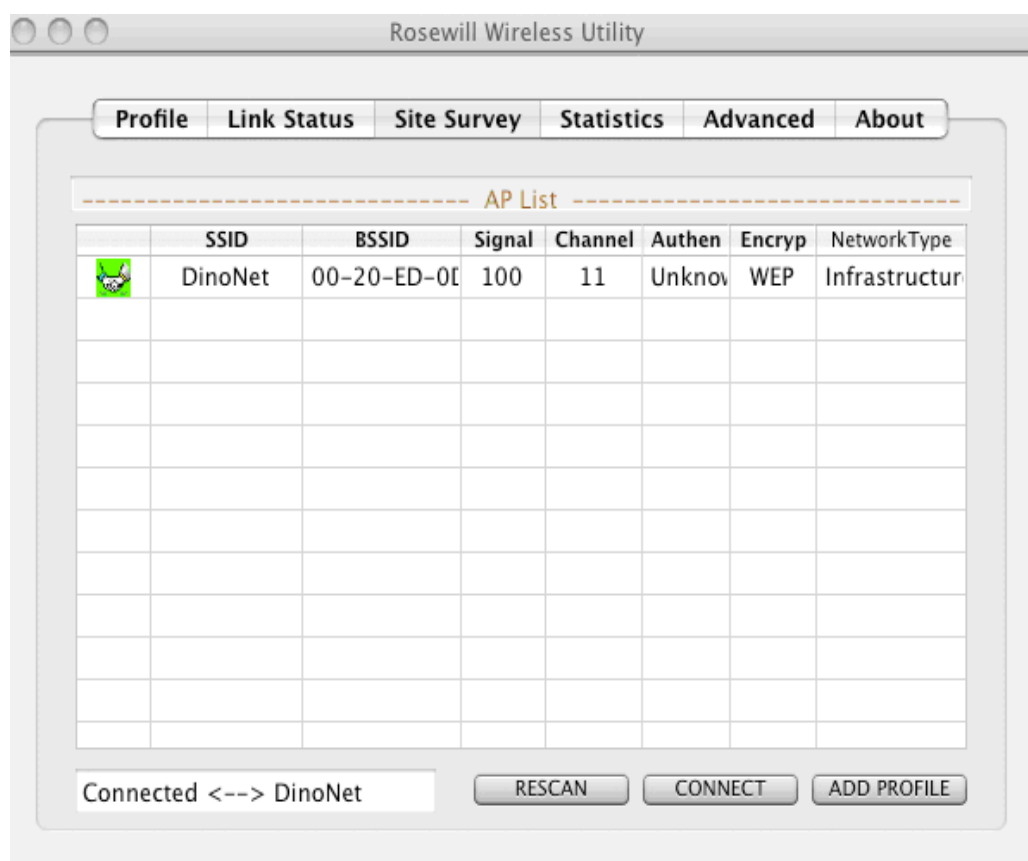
Rosewill Wireless Utility

Profile | Link Status | Site Survey | Statistics | Advanced | About

AP List

| | SSID | BSSID | Signal | Channel | Authen | Encryp | NetworkType |
|---|---|---|---|---|---|---|---|
| | DinoNet | 00-20-ED-0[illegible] | 100 | 11 | Unknov | WEP | Infrastructur |

Connected <--> DinoNet

RESCAN CONNECT ADD PROFILE